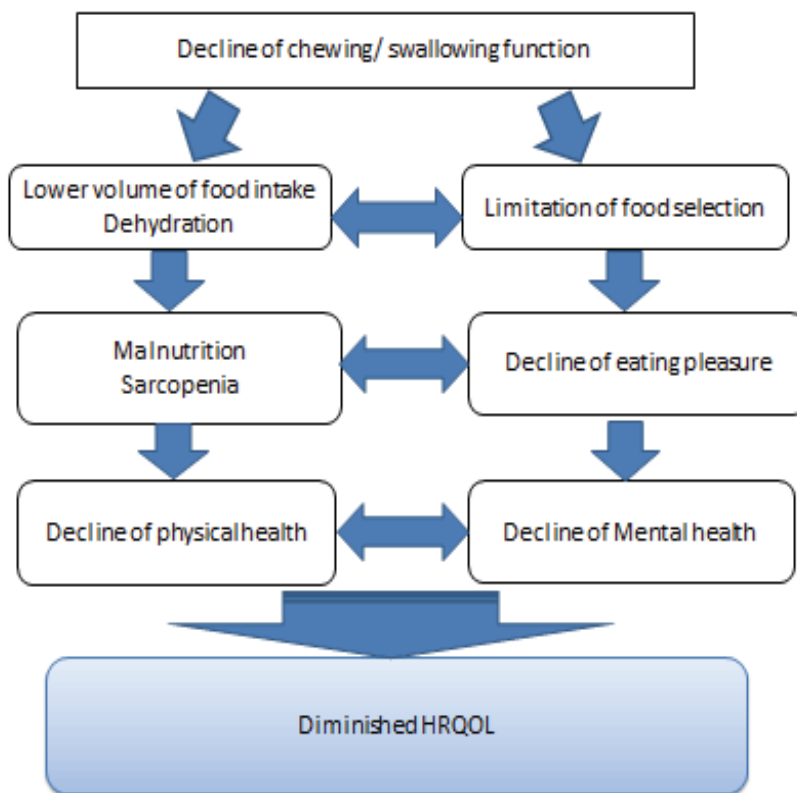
Decline of chewing/ swallowing function

Lower volume of food intake
Dehydration

Limitation of food selection

Malnutrition
Sarcopenia

Decline of eating pleasure

Decline of physical health

Decline of Mental health

Diminished HRQOL